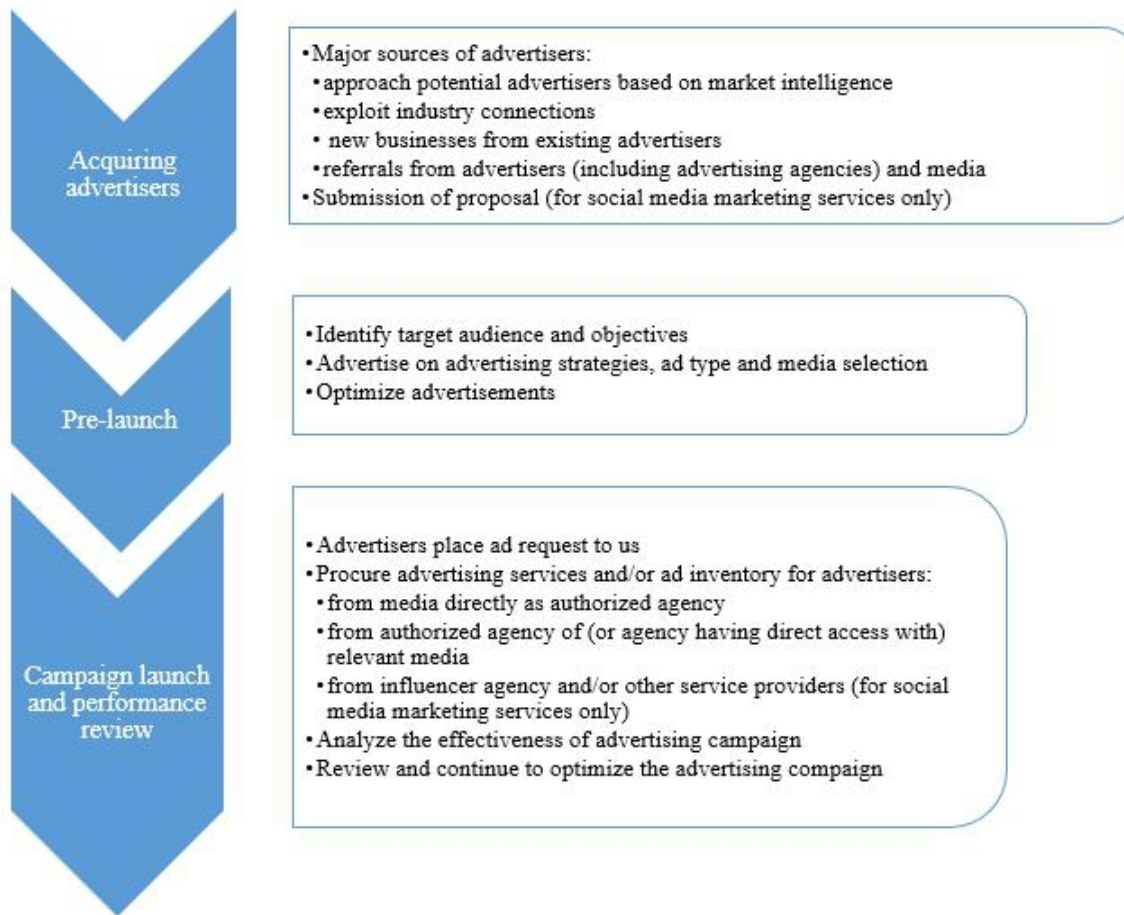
Acquiring advertisers

• Major sources of advertisers:
• approach potential advertisers based on market intelligence
• exploit industry connections
• new businesses from existing advertisers
• referrals from advertisers (including advertising agencies) and media
• Submission of proposal (for social media marketing services only)

Pre-launch

• Identify target audience and objectives
• Advertise on advertising strategies, ad type and media selection
• Optimize advertisements

Campaign launch and performance review

• Advertisers place ad request to us
• Procure advertising services and/or ad inventory for advertisers:
• from media directly as authorized agency
• from authorized agency of (or agency having direct access with) relevant media
• from influencer agency and/or other service providers (for social media marketing services only)
• Analyze the effectiveness of advertising campaign
• Review and continue to optimize the advertising compaign